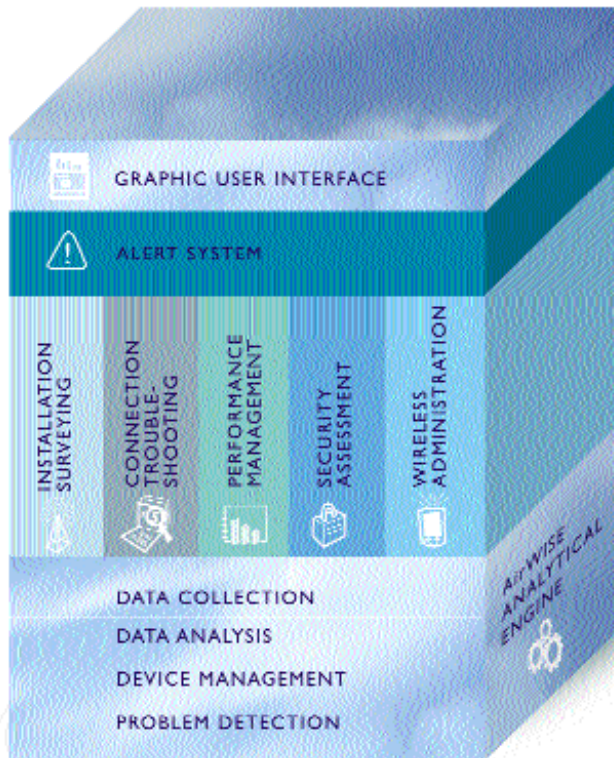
GRAPHIC USER INTERFACE

ALERT SYSTEM

INSTALLATION SURVEYING

CONNECTION TROUBLE-SHOOTING

PERFORMANCE MANAGEMENT

SECURITY ASSESSMENT

WIRELESS ADMINISTRATION

DATA COLLECTION

DATA ANALYSIS

DEVICE MANAGEMENT

PROBLEM DETECTION

AirWISE ANALYTICAL ENGINE